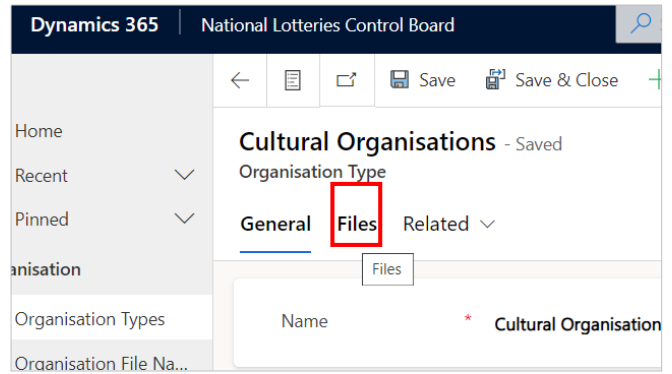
Dynamics 365 | National Lotteries Control Board

Save
Save & Close

Home
Recent
Pinned
anisation
Organisation Types
Organisation File Na...

Cultural Organisations - Saved
Organisation Type

General Files Related

Files

Name * Cultural Organisation